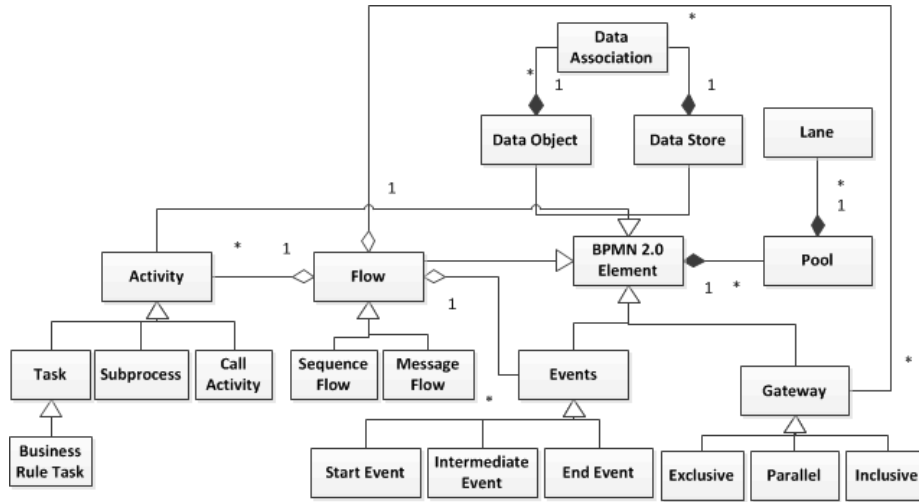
*
Data Association
* 1
1
Data Object
Data Store
Lane
*
1
1
Activity
* 1
Flow
BPMN 2.0 Element
Pool
1 *
1
Task
Subprocess
Call Activity
Sequence Flow
Message Flow
Events
Gateway
*
Business Rule Task
*
Start Event
Intermediate Event
End Event
Exclusive
Parallel
Inclusive